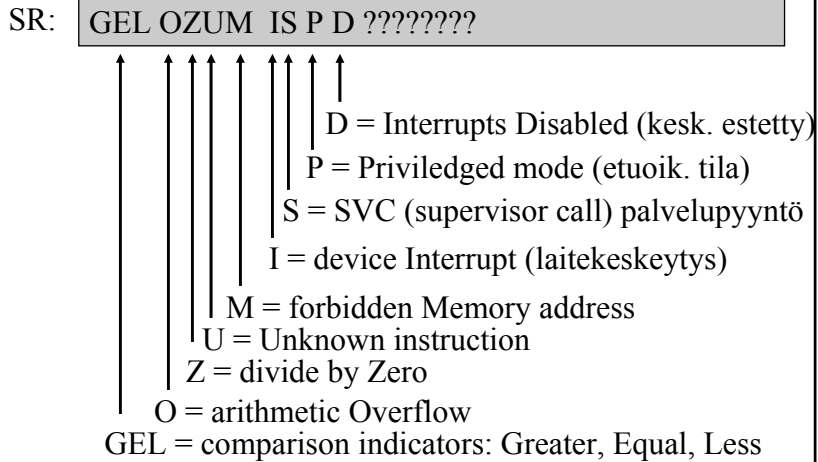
SR: GEL OZUM IS P D ????????

D = Interrupts Disabled (kesk. estetty)

P = Priviledged mode (etuoik. tila)

S = SVC (supervisor call) palvelupyyntö

I = device Interrupt (laitekeskeytys)

M = forbidden Memory address

U = Unknown instruction

Z = divide by Zero

O = arithmetic Overflow

GEL = comparison indicators: Greater, Equal, Less